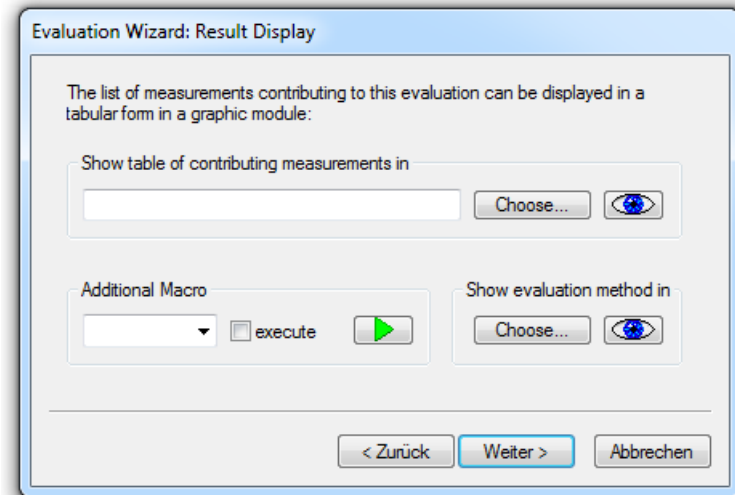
Evaluation Wizard: Result Display

The list of measurements contributing to this evaluation can be displayed in a tabular form in a graphic module:

Show table of contributing measurements in

Choose...

Additional Macro

execute

Show evaluation method in

Choose...

< Zurück

Weiter >

Abbrechen